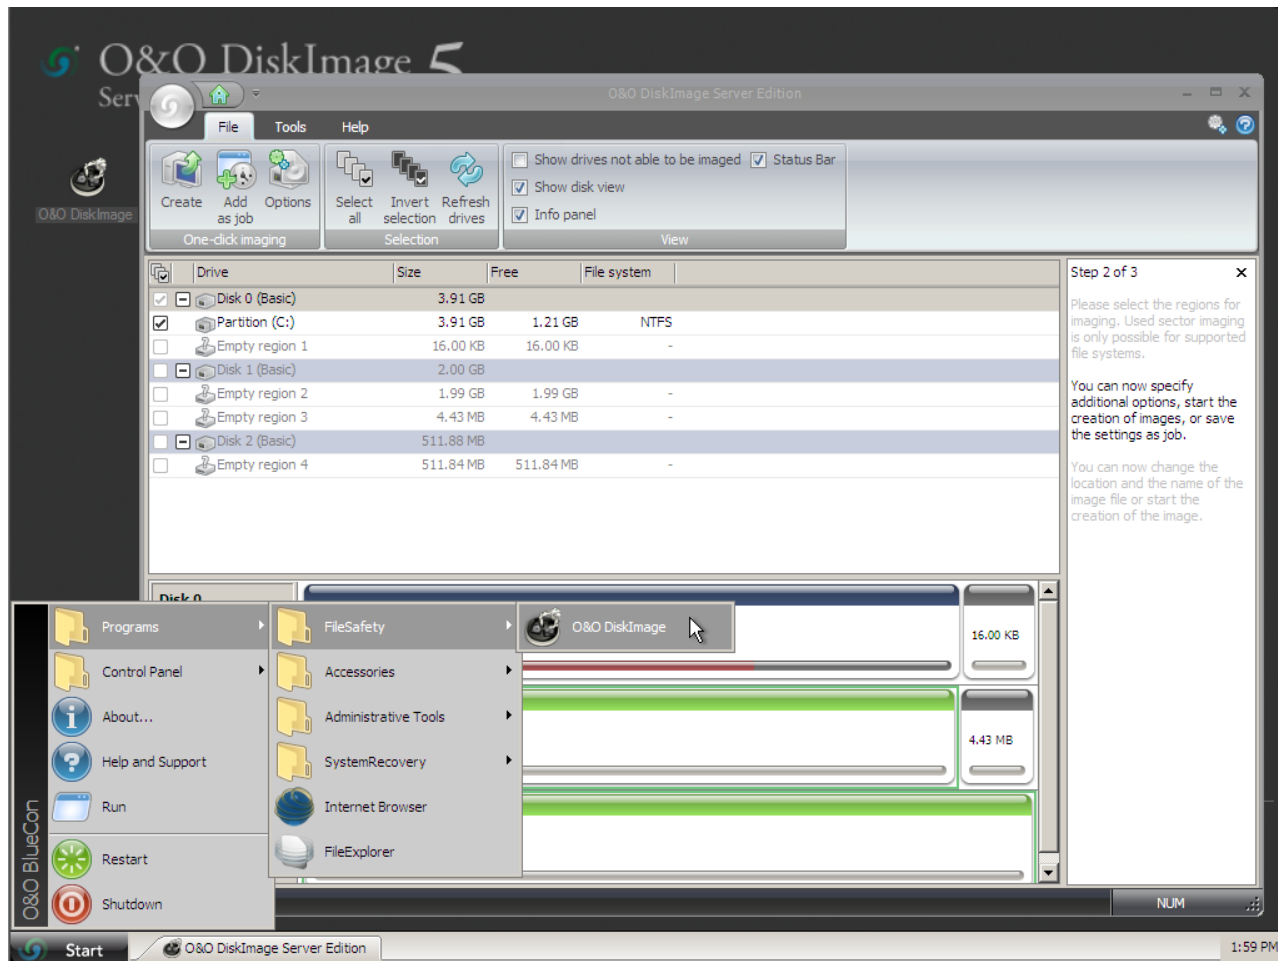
O&O DiskImage 5
Ser

O&O DiskImage

O&O DiskImage Server Edition

File Tools Help

Create Add as job Options
One-click imaging

Select all Invert selection Refresh drives
Selection

Show drives not able to be imaged
Status Bar
Show disk view
Info panel
View

| | Drive | Size | Free | File system |
|---|---|---|---|---|
| | Disk 0 (Basic) | 3.91 GB | | |
| | Partition (C:) | 3.91 GB | 1.21 GB | NTFS |
| | Empty region 1 | 16.00 KB | 16.00 KB | - |
| | Disk 1 (Basic) | 2.00 GB | | |
| | Empty region 2 | 1.99 GB | 1.99 GB | - |
| | Empty region 3 | 4.43 MB | 4.43 MB | - |
| | Disk 2 (Basic) | 511.88 MB | | |
| | Empty region 4 | 511.84 MB | 511.84 MB | - |

Step 2 of 3

Please select the regions for imaging. Used sector imaging is only possible for supported file systems.

You can now specify additional options, start the creation of images, or save the settings as job.

You can now change the location and the name of the image file or start the creation of the image.

Disk 0

16.00 KB

4.43 MB

Programs
Control Panel
About...
Help and Support
Run
Restart
Shutdown

FileSafety
Accessories
Administrative Tools
SystemRecovery
Internet Browser
FileExplorer

O&O DiskImage

O&O BlueCon

NUM

Start
O&O DiskImage Server Edition
1:59 PM